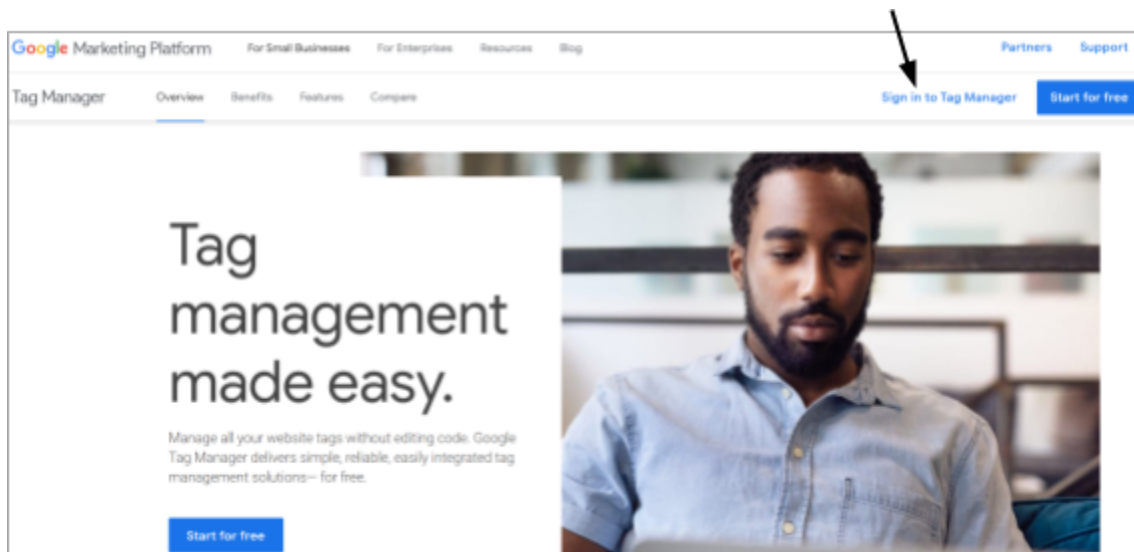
Google Marketing Platform For Small Businesses For Enterprises Resources Blog Partners Support

Tag Manager Overview Benefits Features Compare Sign in to Tag Manager Start for free

Tag management made easy.

Manage all your website tags without editing code. Google Tag Manager delivers simple, reliable, easily integrated tag management solutions— for free.

Start for free